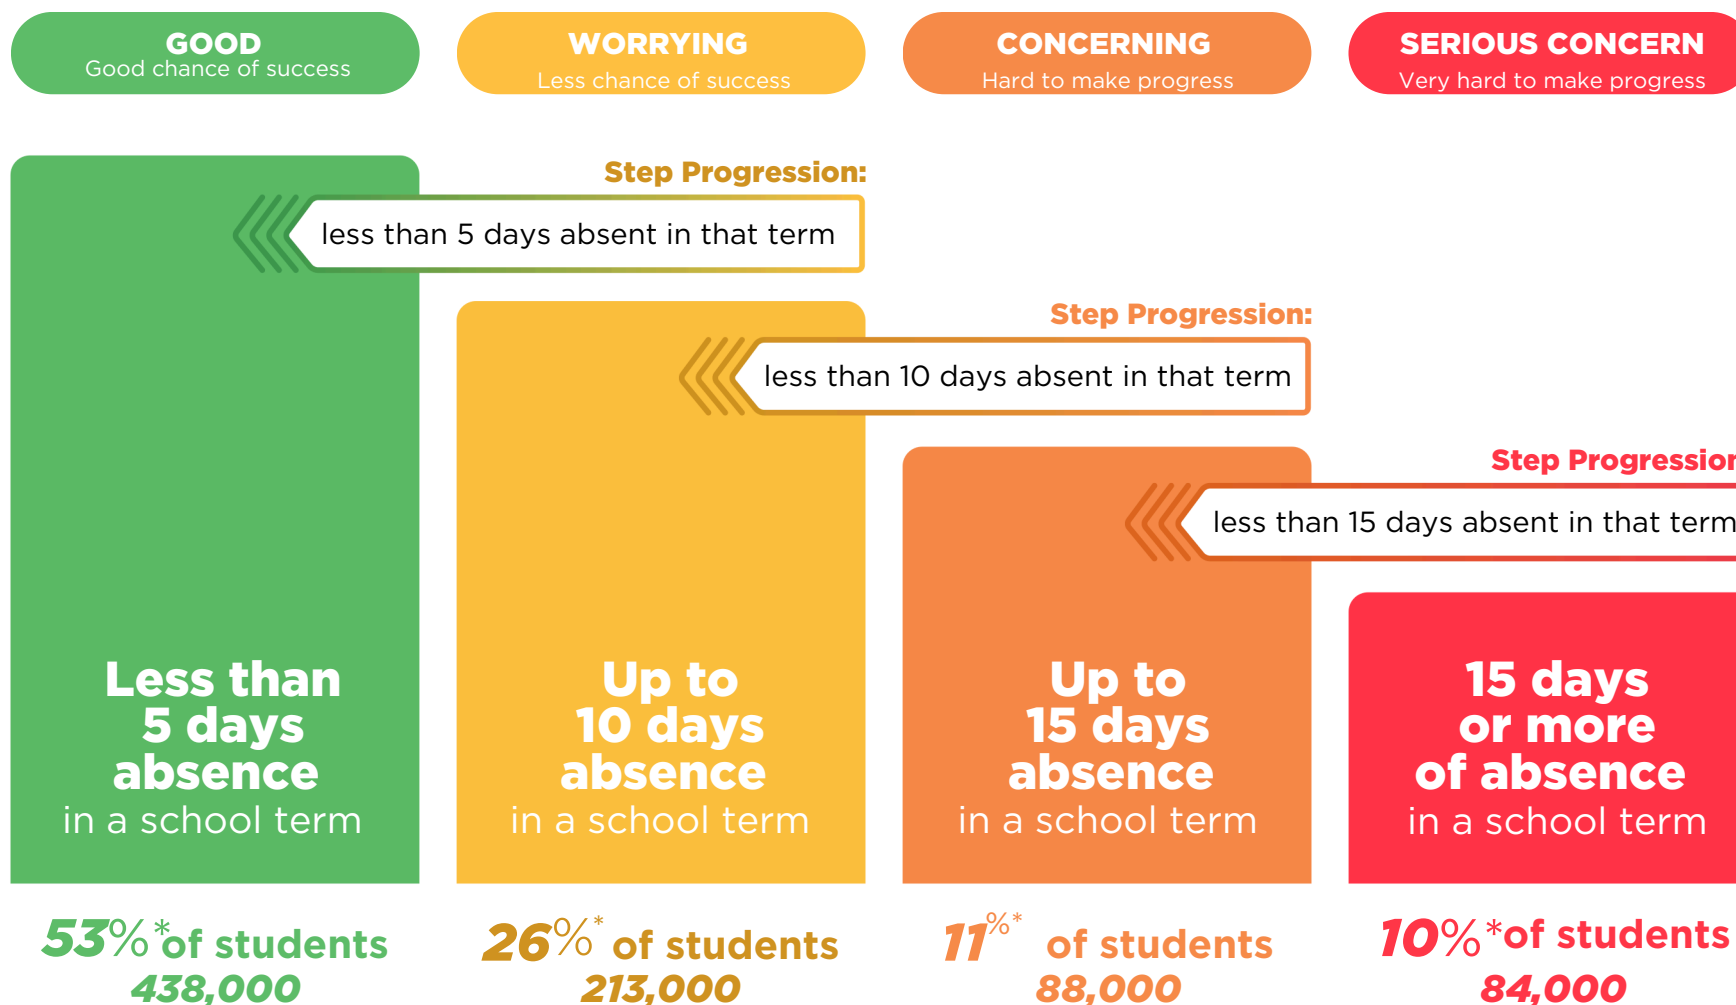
GOOD
Good chance of success

WORRYING
Less chance of success

CONCERNING
Hard to make progress

SERIOUS CONCERN
Very hard to make progress

Step Progression:
less than 5 days absent in that term

Step Progression:
less than 10 days absent in that term

Step Progressio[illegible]
less than 15 days absent in that term

Less than 5 days absence in a school term

Up to 10 days absence in a school term

Up to 15 days absence in a school term

15 days or more of absence in a school term

53%* of students
438,000

26%* of students
213,000

11%* of students
88,000

10%* of students
84,000